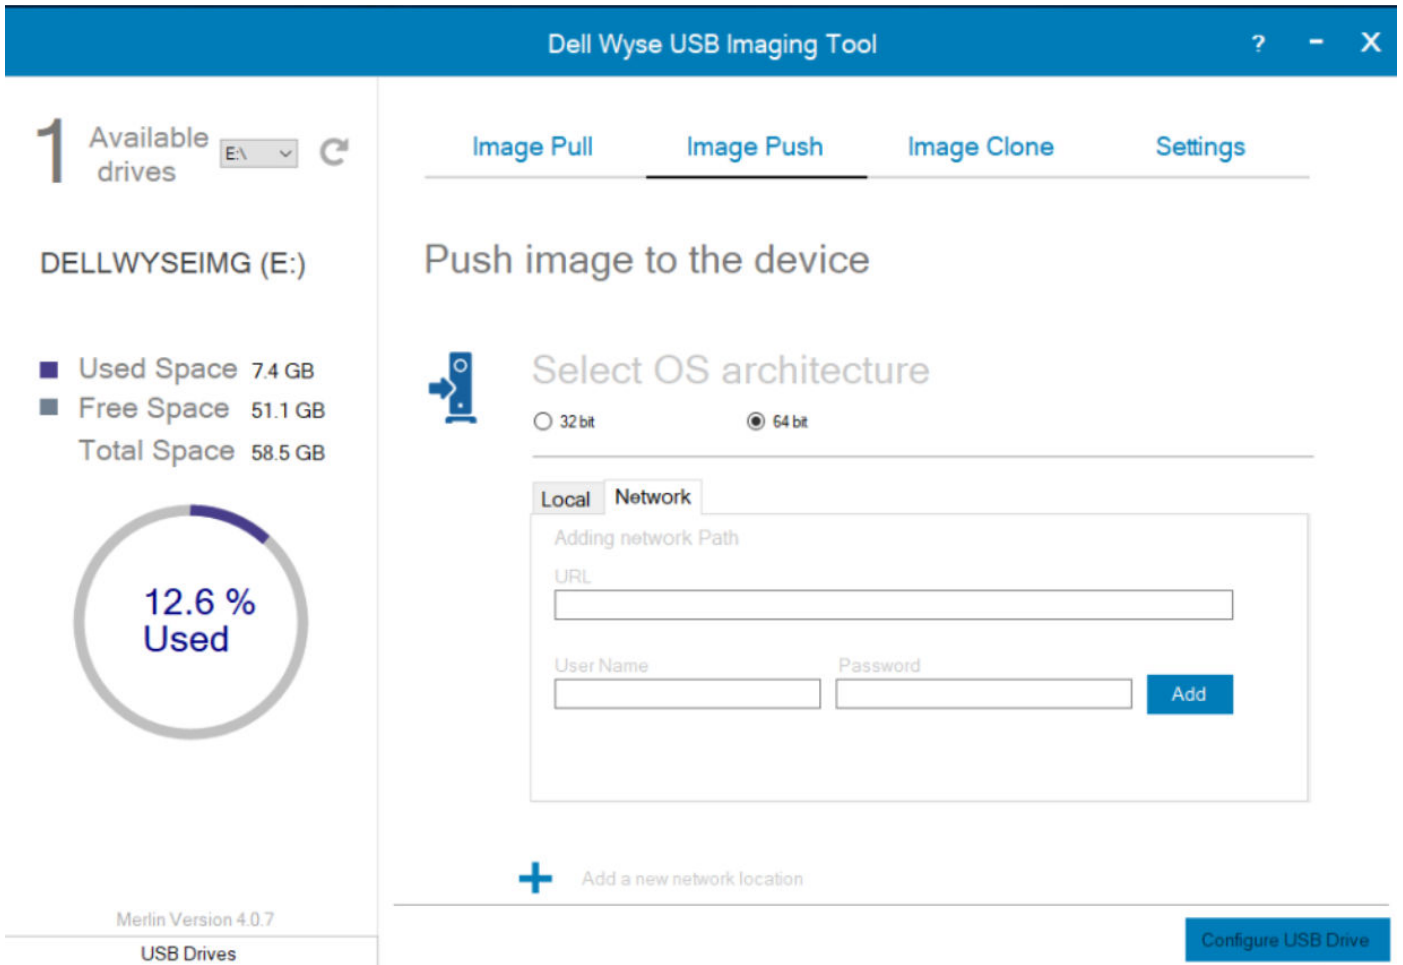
Dell Wyse USB Imaging Tool

? - X

1 Available drives E:\

DELLWYSEIMG (E:)

Used Space 7.4 GB
Free Space 51.1 GB
Total Space 58.5 GB

12.6 % Used

Merlin Version 4.0.7

USB Drives

Image Pull Image Push Image Clone Settings

Push image to the device

Select OS architecture

32 bit 64 bit

Local Network

Adding network Path

URL

User Name Password

Add

Add a new network location

Configure USB Drive